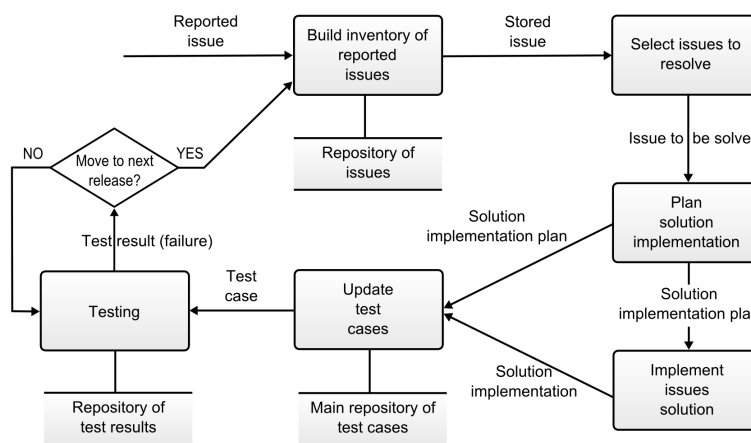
Reported issue

Build inventory of reported issues

Stored issue

Select issues to resolve

Repository of issues

NO

Move to next release?

YES

Issue to be solve

Plan solution implementation

Solution implementation plan

Test result (failure)

Test case

Testing

Update test cases

Solution implementation pla

Solution implementation

Implement issues solution

Repository of test results

Main repository of test cases